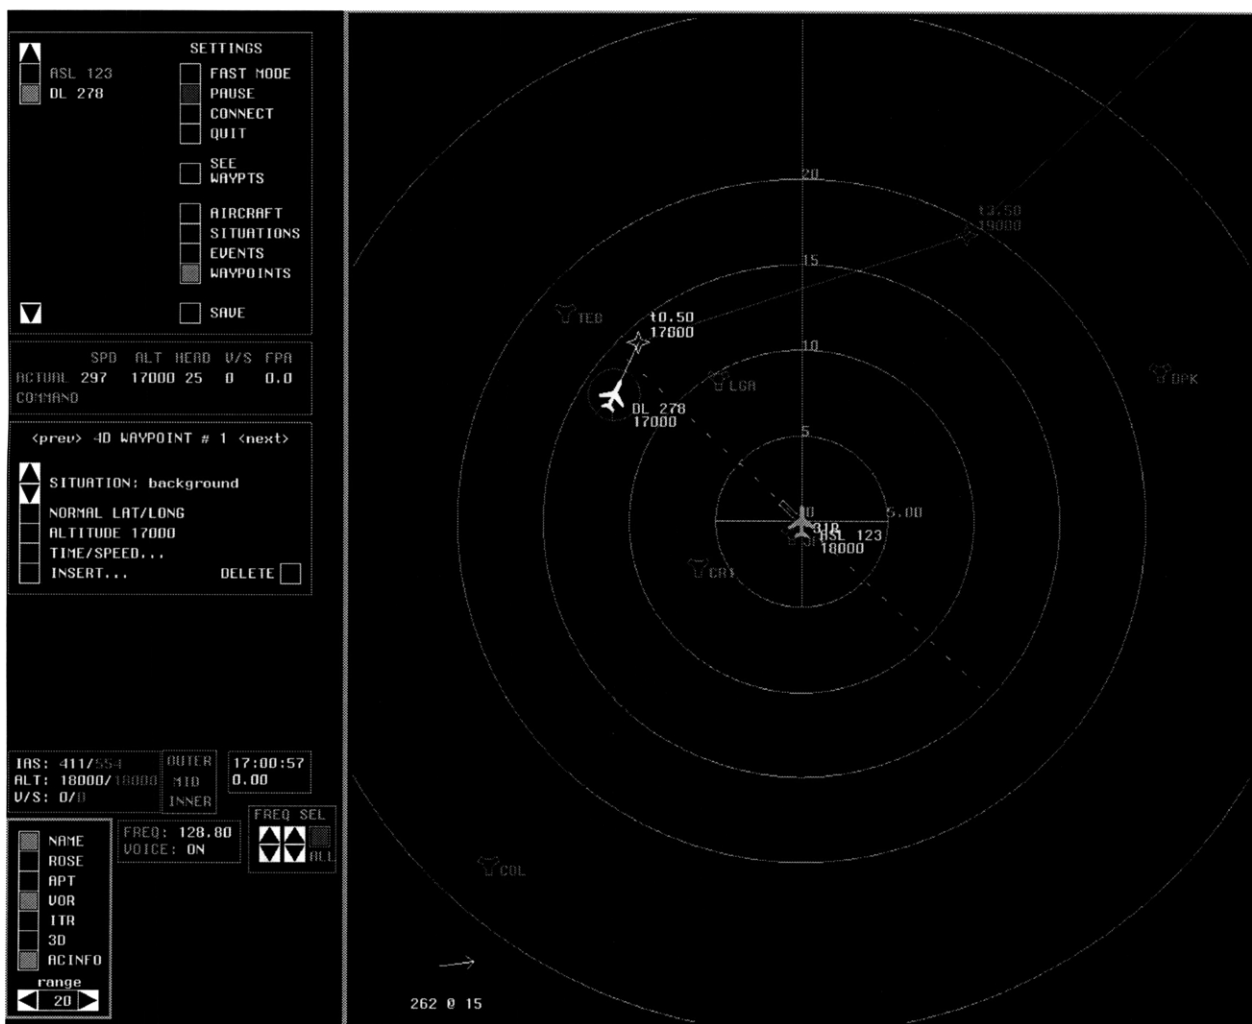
ASL 123
DL 278

SETTINGS
FAST MODE
PAUSE
CONNECT
QUIT

SEE WAYPTS

AIRCRAFT
SITUATIONS
EVENTS
WAYPOINTS

SAVE

| | SPD | ALT | HEAD | V/S | FPA |
|---|---|---|---|---|---|
| ACTUAL | 297 | 17000 | 25 | 0 | 0.0 |
| COMMAND | | | | | |

<prev> 4D WAYPOINT # 1 <next>

SITUATION: background
NORMAL LAT/LONG
ALTITUDE 17000
TIME/SPEED...
INSERT...
DELETE

IAS: 411/554
ALT: 18000/18000
V/S: 0/0

OUTER
MID
INNER

17:00:57
0.00

FREQ SEL
ALL

FREQ: 128.80
VOICE: ON

NAME
ROSE
APT
VOR
ITR
3D
ACINFO
range
20

20
15
10
5
0
5.00

t3.50
19000

TEB
t0.50
17600

DL 278
17000

LGA

DPK

310
ASL 123
18000

CRI

COL

262 @ 15